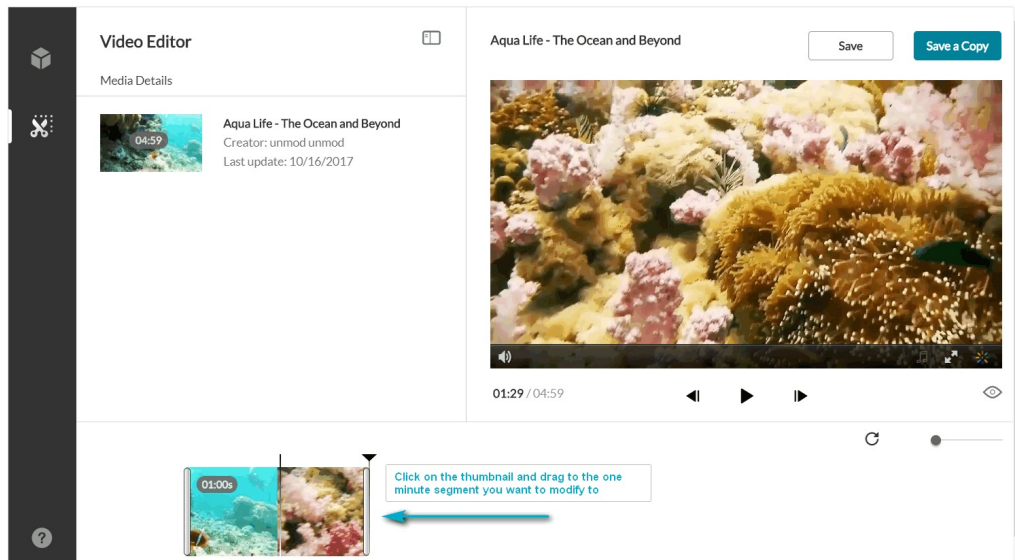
Video Editor

Media Details

04:59

Aqua Life - The Ocean and Beyond
Creator: unmod unmod
Last update: 10/16/2017

Aqua Life - The Ocean and Beyond

Save

Save a Copy

01:29 / 04:59

01:00s

Click on the thumbnail and drag to the one minute segment you want to modify to

?